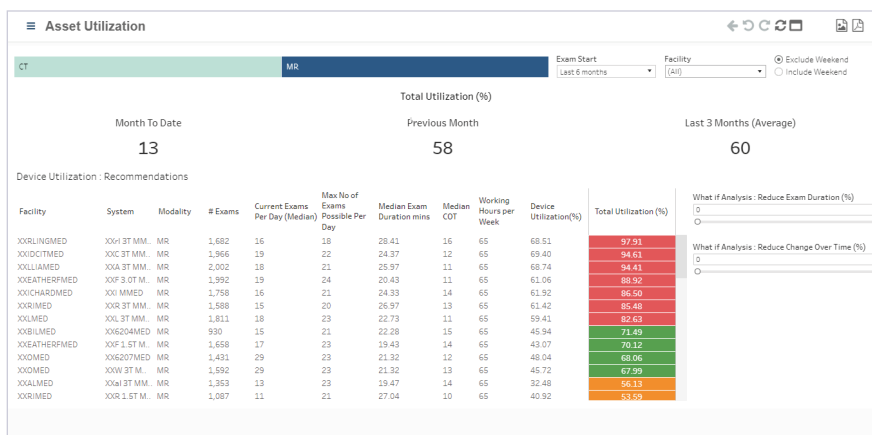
≡ Asset Utilization

CT | MR

Exam Start
Last 6 months

Facility
(All)

Exclude Weekend
Include Weekend

Total Utilization (%)

Month To Date
13

Previous Month
58

Last 3 Months (Average)
60

Device Utilization : Recommendations

| Facility | System | Modality | # Exams | Current Exams Per Day (Median) | Max No of Exams Possible Per Day | Median Exam Duration mins | Median COT | Working Hours per Week | Device Utilization(%) | Total Utilization (%) |
|---|---|---|---|---|---|---|---|---|---|---|
| XXRLINGMED | XXrl 3T MM.. | MR | 1,682 | 16 | 18 | 28.41 | 16 | 65 | 68.51 | 97.91 |
| XXIDCITMED | XXC 3T MM.. | MR | 1,966 | 19 | 22 | 24.37 | 12 | 65 | 69.40 | 94.61 |
| XXLLIAMED | XXA 3T MM.. | MR | 2,002 | 18 | 21 | 25.97 | 11 | 65 | 68.74 | 94.41 |
| XXEATHERFMED | XXF 3.0T M.. | MR | 1,992 | 19 | 24 | 20.43 | 11 | 65 | 61.06 | 88.92 |
| XXICHARDMED | XXI MMED | MR | 1,758 | 16 | 21 | 24.33 | 14 | 65 | 61.92 | 86.50 |
| XXRIMED | XXR 3T MM.. | MR | 1,588 | 15 | 20 | 26.97 | 13 | 65 | 61.42 | 85.48 |
| XXLMED | XXL 3T MM.. | MR | 1,811 | 18 | 23 | 22.73 | 11 | 65 | 59.41 | 82.63 |
| XXBILMED | XX6204MED | MR | 930 | 15 | 21 | 22.28 | 15 | 65 | 45.94 | 71.49 |
| XXEATHERFMED | XXF 1.5T M.. | MR | 1,658 | 17 | 23 | 19.43 | 14 | 65 | 43.07 | 70.12 |
| XXOMED | XX6207MED | MR | 1,431 | 29 | 23 | 21.32 | 12 | 65 | 48.04 | 68.06 |
| XXOMED | XXW 3T M... | MR | 1,592 | 29 | 23 | 21.32 | 13 | 65 | 45.72 | 67.99 |
| XXALMED | XXal 3T MM.. | MR | 1,353 | 13 | 23 | 19.47 | 14 | 65 | 32.48 | 56.13 |
| XXRIMED | XXR 1.5T M.. | MR | 1,087 | 11 | 21 | 27.04 | 10 | 65 | 40.92 | 53.59 |

What if Analysis : Reduce Exam Duration (%)
0

What if Analysis : Reduce Change Over Time (%)
0